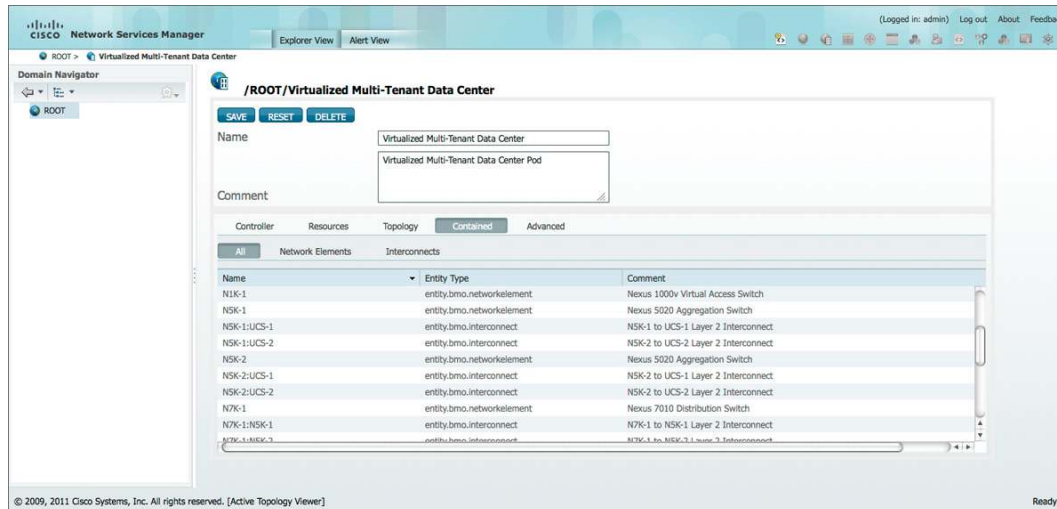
cisco Network Services Manager

Explorer View Alert View

(Logged in: admin) Log out About Feedba

ROOT > Virtualized Multi-Tenant Data Center

Domain Navigator

ROOT

/ROOT/Virtualized Multi-Tenant Data Center

SAVE RESET DELETE

Name Virtualized Multi-Tenant Data Center

Virtualized Multi-Tenant Data Center Pod

Comment

Controller Resources Topology Contained Advanced

All Network Elements Interconnects

| Name | Entity Type | Comment |
|---|---|---|
| N1K-1 | entity.bmo.networkelement | Nexus 1000v Virtual Access Switch |
| N5K-1 | entity.bmo.networkelement | Nexus 5020 Aggregation Switch |
| N5K-1:UCS-1 | entity.bmo.interconnect | N5K-1 to UCS-1 Layer 2 Interconnect |
| N5K-1:UCS-2 | entity.bmo.interconnect | N5K-2 to UCS-2 Layer 2 Interconnect |
| N5K-2 | entity.bmo.networkelement | Nexus 5020 Aggregation Switch |
| N5K-2:UCS-1 | entity.bmo.interconnect | N5K-2 to UCS-1 Layer 2 Interconnect |
| N5K-2:UCS-2 | entity.bmo.interconnect | N5K-2 to UCS-2 Layer 2 Interconnect |
| N7K-1 | entity.bmo.networkelement | Nexus 7010 Distribution Switch |
| N7K-1:N5K-1 | entity.bmo.interconnect | N7K-1 to N5K-1 Layer 2 Interconnect |
| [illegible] | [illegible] | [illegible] |

© 2009, 2011 Cisco Systems, Inc. All rights reserved. [Active Topology Viewer]

Ready